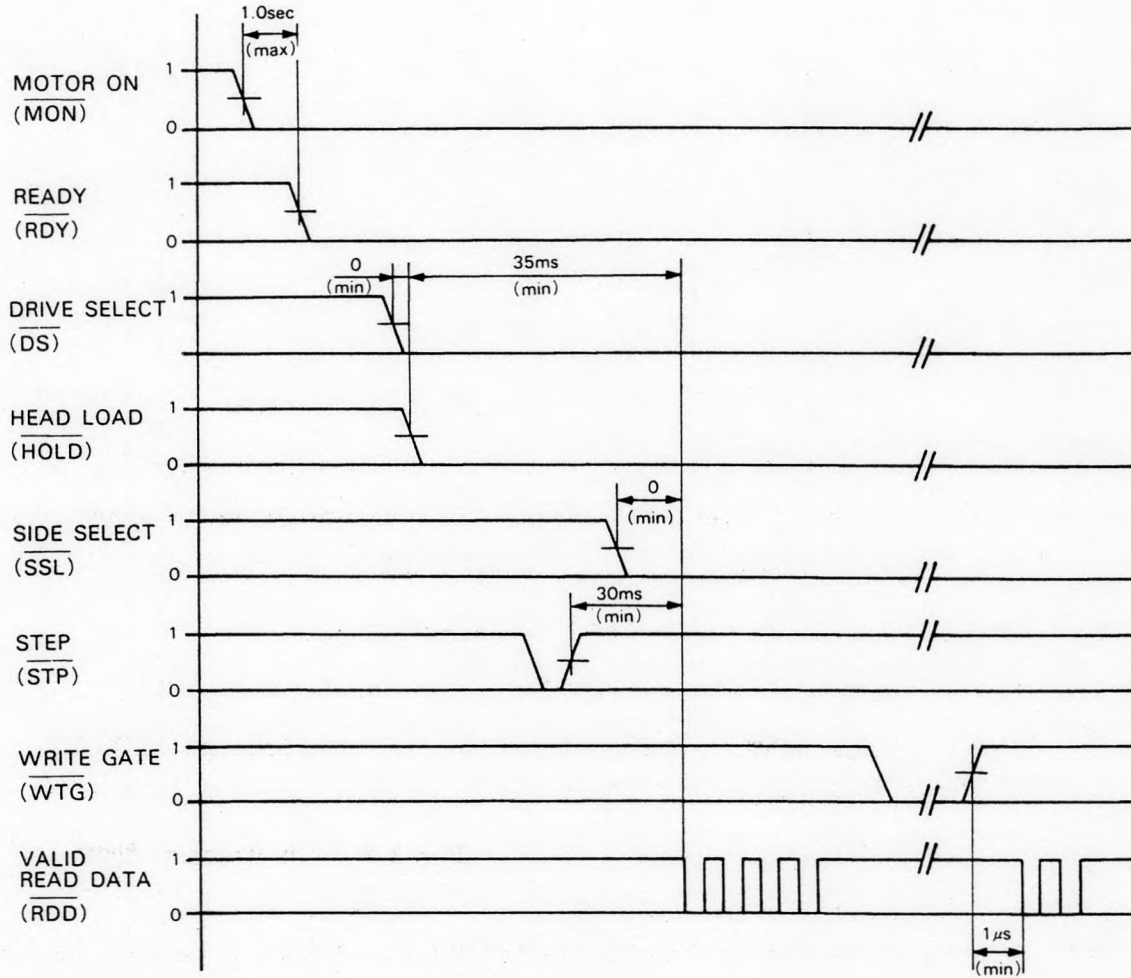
1.0sec
(max)

MOTOR ON
($\overline{MON}$)
1
0

READY
($\overline{RDY}$)
1
0

0
(min)
35ms
(min)

DRIVE SELECT
($\overline{DS}$)
1

HEAD LOAD
($\overline{HOLD}$)
1
0

0
(min)

SIDE SELECT
($\overline{SSL}$)
1
0

30ms
(min)

STEP
($\overline{STP}$)
1
0

WRITE GATE
($\overline{WTG}$)
1
0

VALID READ DATA
($\overline{RDD}$)
1
0

1$\mu$s
(min)